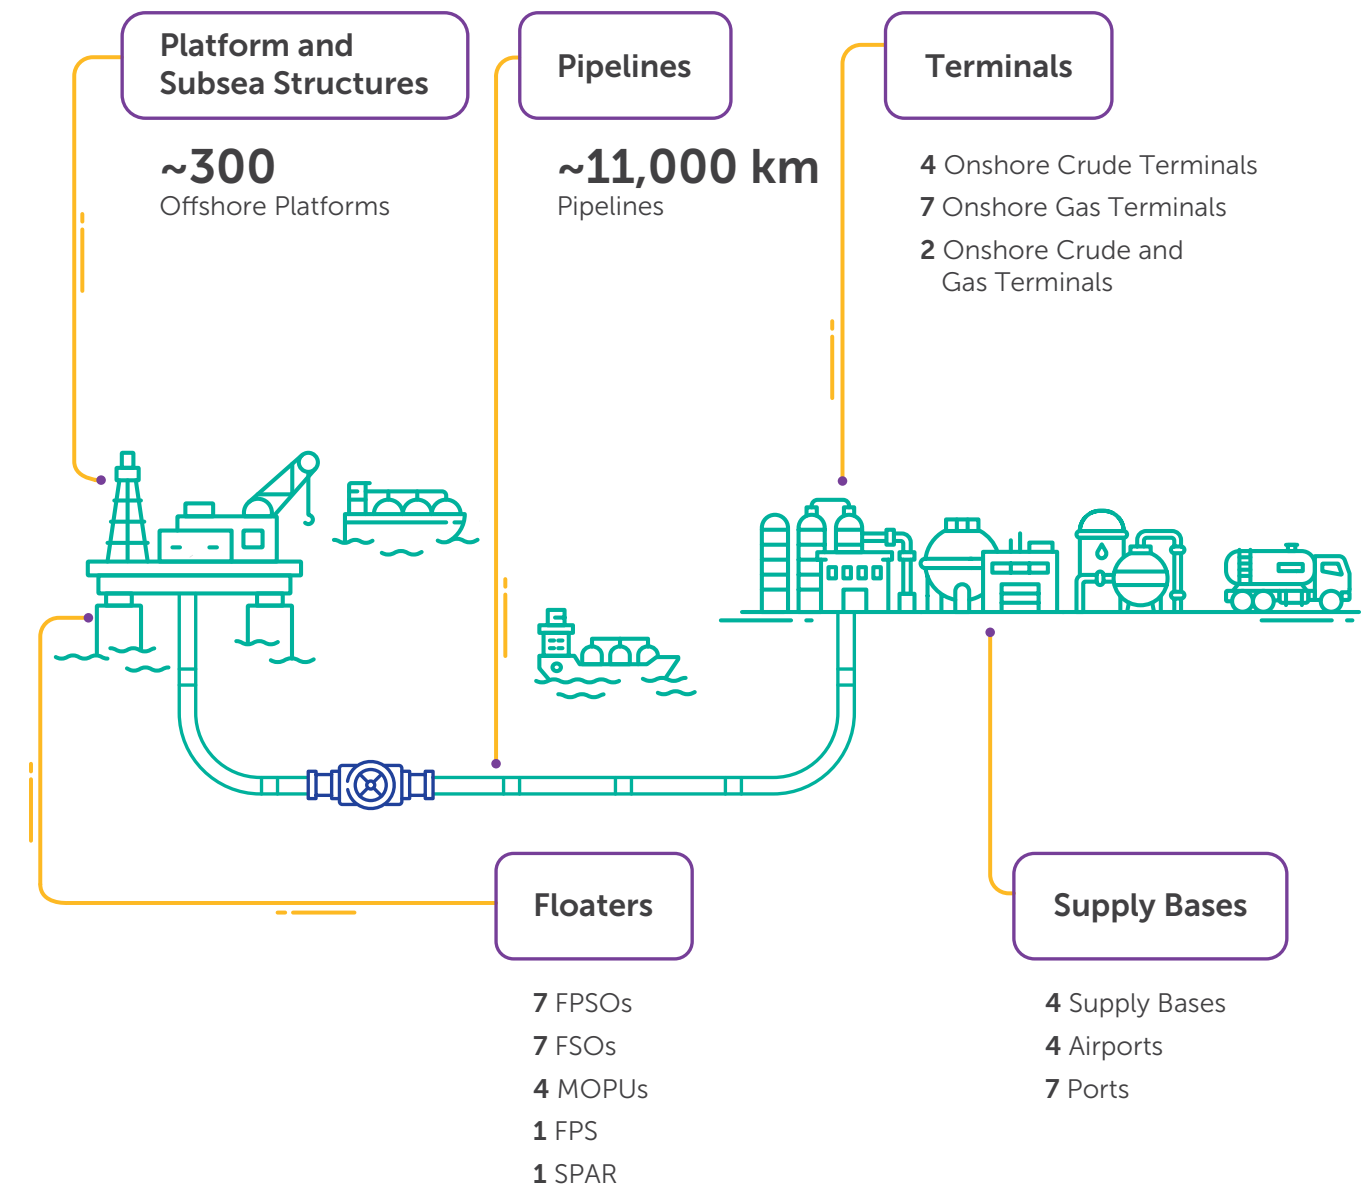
Platform and Subsea Structures

~300
Offshore Platforms

Pipelines

~11,000 km
Pipelines

Terminals

4 Onshore Crude Terminals
7 Onshore Gas Terminals
2 Onshore Crude and Gas Terminals

Floaters

7 FPSOs
7 FSOs
4 MOPUs
1 FPS
1 SPAR

Supply Bases

4 Supply Bases
4 Airports
7 Ports